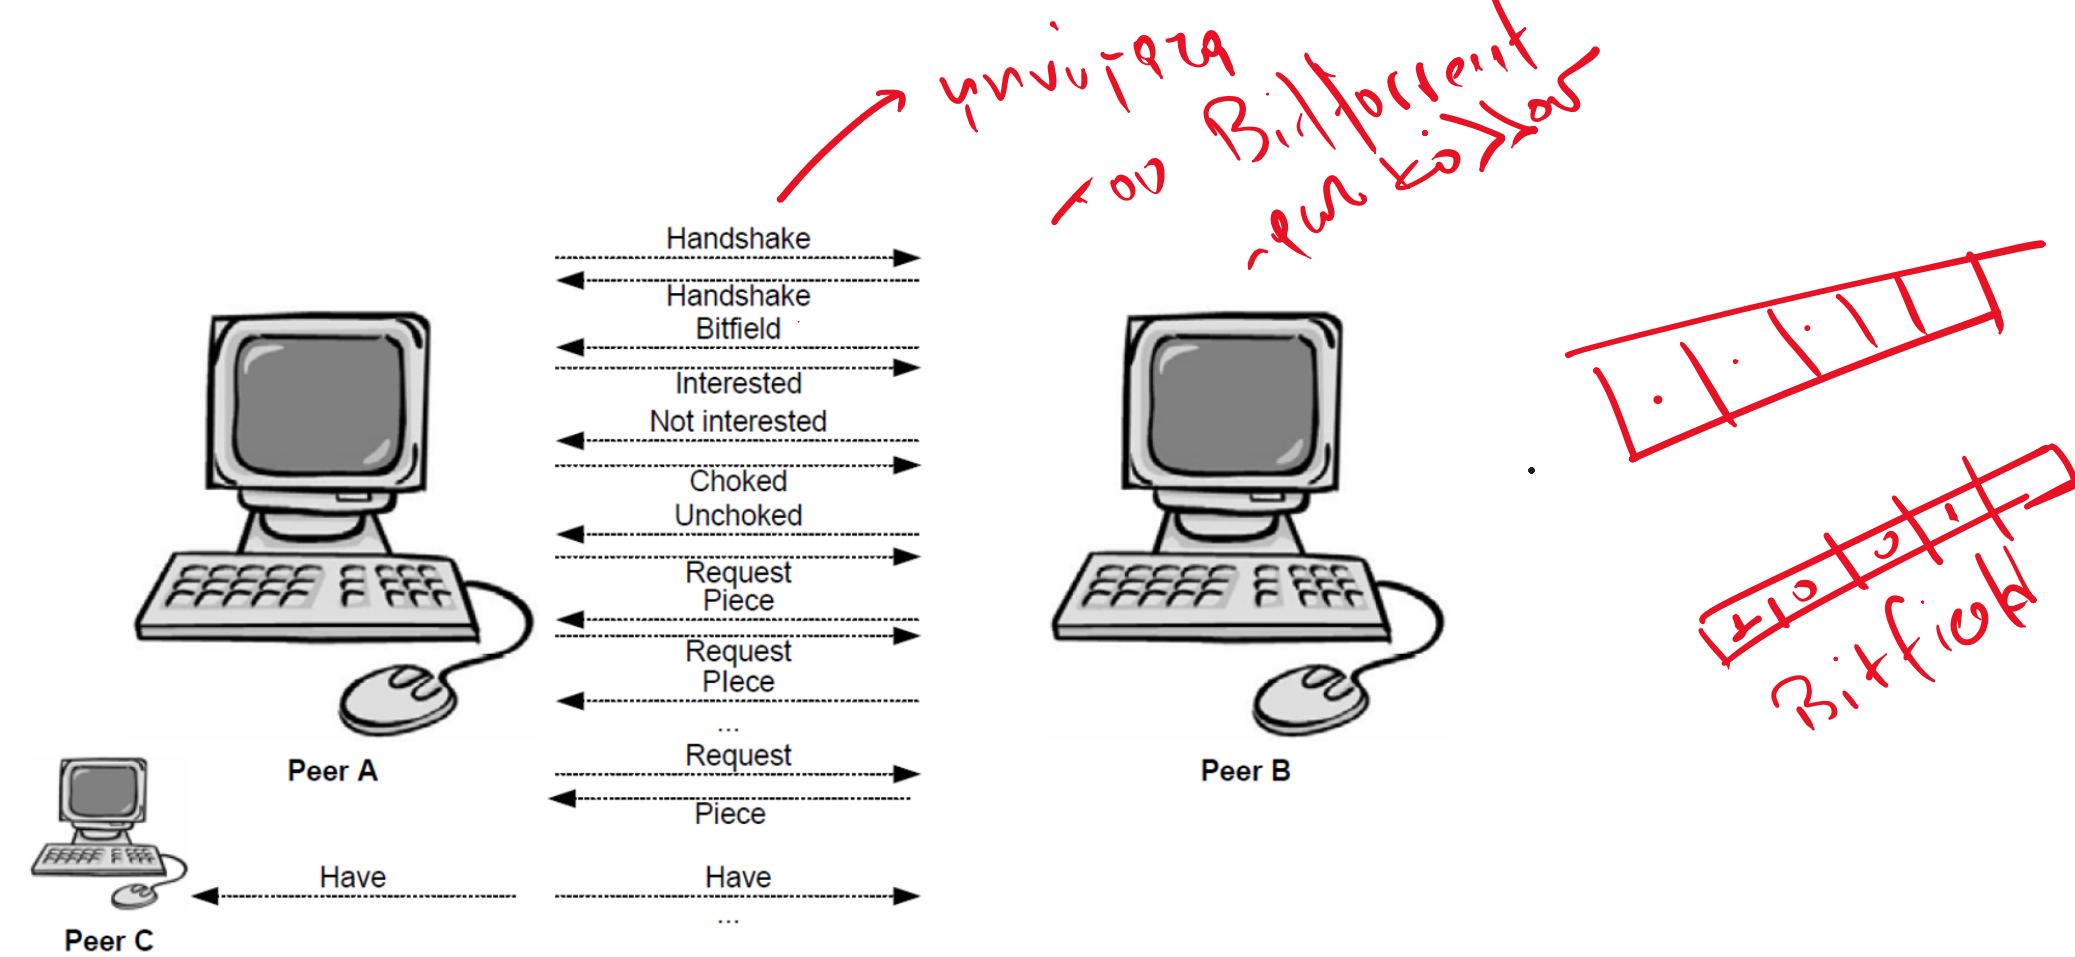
μηνύματα του BitTorrent πρωτόκολλου

Handshake
Handshake
Bitfield
Interested
Not interested
Choked
Unchoked
Request
Piece
Request
Piece
...
Request
Piece

Peer A
Peer B

1 0 1 0 1

Bitfield

Peer C
Have
Have
...